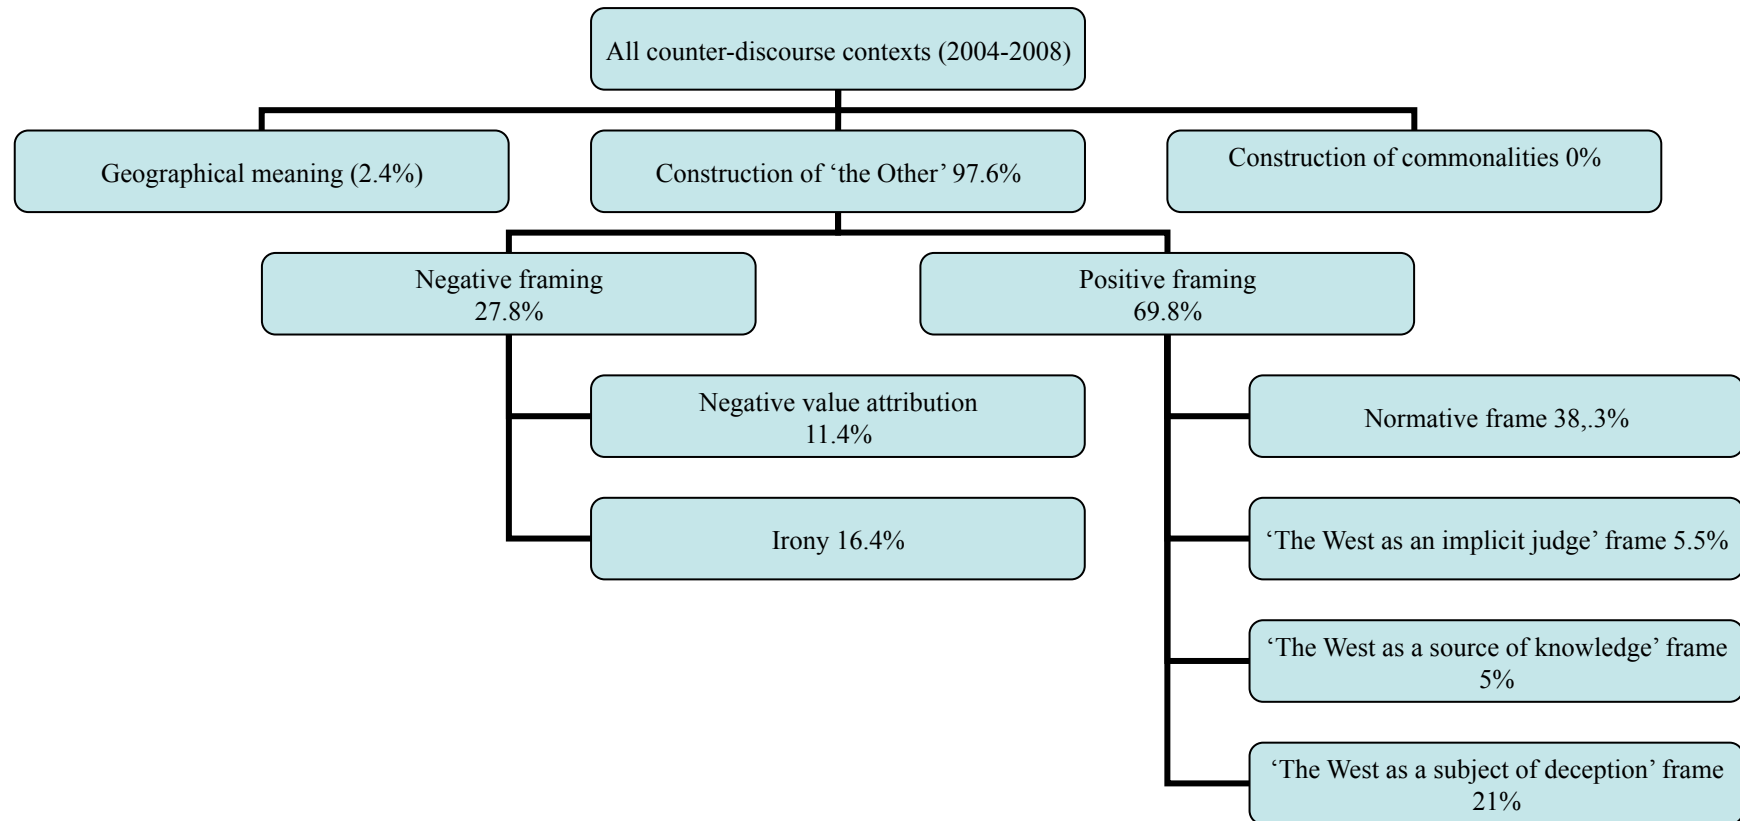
All counter-discourse contexts (2004-2008)

Geographical meaning (2.4%)

Construction of 'the Other' 97.6%

Construction of commonalities 0%

Negative framing 27.8%

Positive framing 69.8%

Negative value attribution 11.4%

Irony 16.4%

Normative frame 38,.3%

'The West as an implicit judge' frame 5.5%

'The West as a source of knowledge' frame 5%

'The West as a subject of deception' frame 21%